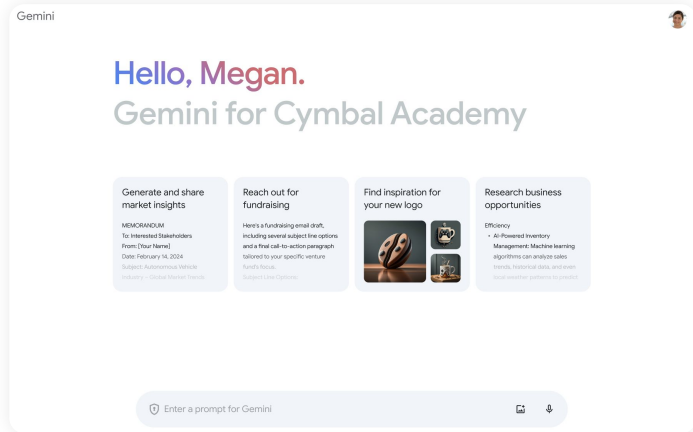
Gemini

Hello, Megan.
Gemini for Cymbal Academy

Generate and share market insights

MEMORANDUM
To: Interested Stakeholders
From: [Your Name]
Date: February 14, 2024
Subject: Autonomous Vehicle Industry - Global Market Trends

Reach out for fundraising

Here's a fundraising email draft, including several subject line options and a final call-to-action paragraph tailored to your specific venture fund's focus.
Subject Line Options:

Find inspiration for your new logo

Research business opportunities

Efficiency
• AI-Powered Inventory Management: Machine learning algorithms can analyze sales trends, historical data, and even local weather patterns to predict

Enter a prompt for Gemini